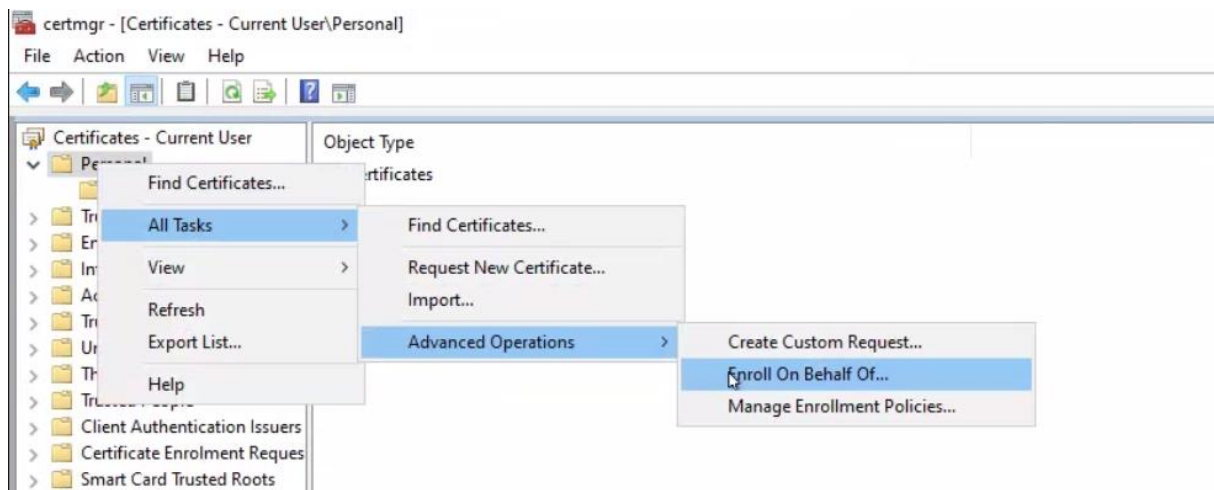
certmgr - [Certificates - Current User\Personal]

File Action View Help

Certificates - Current User
Personal
Tr
Er
In
Ac
Tr
Ur
Th
Trusted People
Client Authentication Issuers
Certificate Enrolment Reques
Smart Card Trusted Roots

Object Type
rtificates

Find Certificates...
All Tasks
View
Refresh
Export List...
Help

Find Certificates...
Request New Certificate...
Import...
Advanced Operations

Create Custom Request...
Enroll On Behalf Of...
Manage Enrollment Policies...